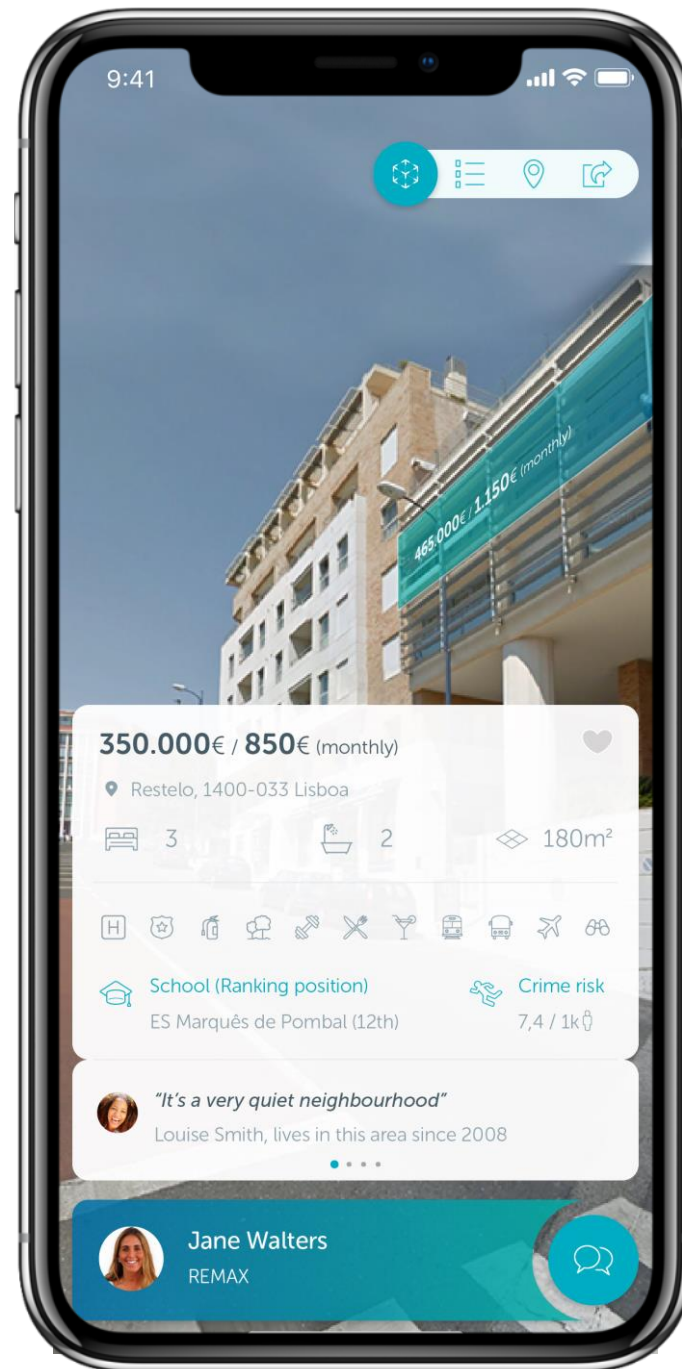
9:41

465.000€ / 1.150€ (monthly)

350.000€ / 850€ (monthly)

Restelo, 1400-033 Lisboa

3

2

180m²

H

School (Ranking position)

ES Marquês de Pombal (12th)

Crime risk

7,4 / 1k

"It's a very quiet neighbourhood"

Louise Smith, lives in this area since 2008

Jane Walters

REMAX